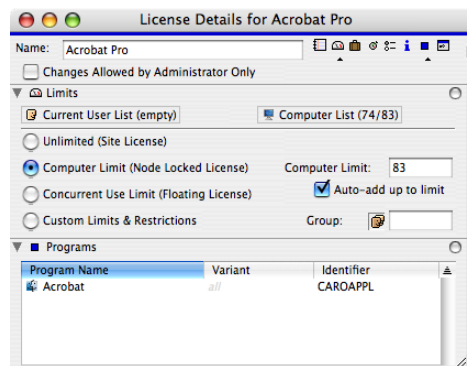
License Details for Acrobat Pro

Name: Acrobat Pro

Changes Allowed by Administrator Only

Limits

Current User List (empty)

Computer List (74/83)

Unlimited (Site License)

Computer Limit (Node Locked License)

Computer Limit: 83

Concurrent Use Limit (Floating License)

Auto-add up to limit

Custom Limits & Restrictions

Group:

Programs

| Program Name | Variant | Identifier |
|---|---|---|
| Acrobat | all | CAROAPPL |